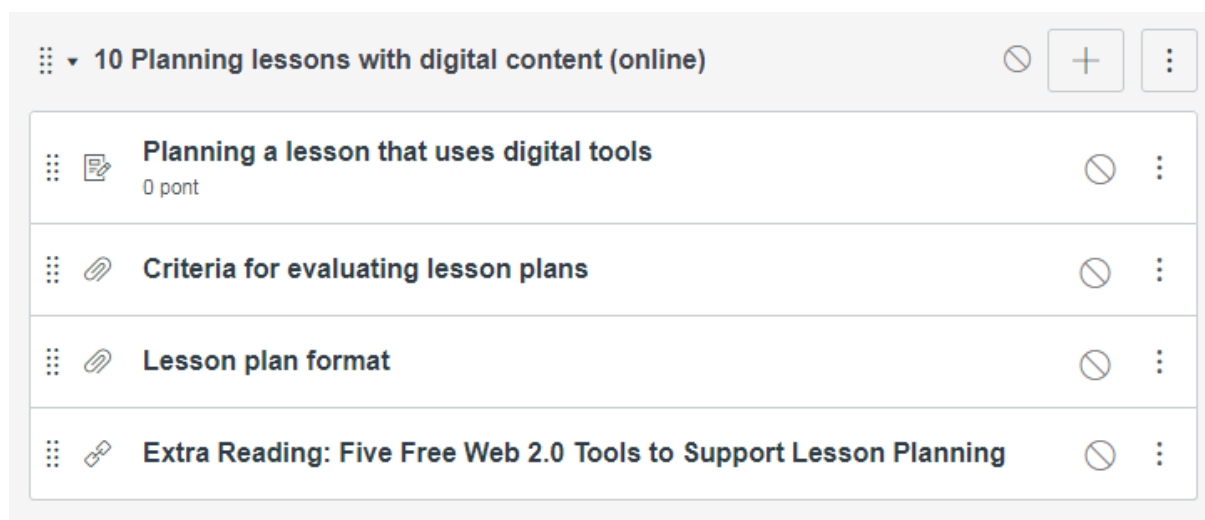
10 Planning lessons with digital content (online)

Planning a lesson that uses digital tools
0 pont

Criteria for evaluating lesson plans

Lesson plan format

Extra Reading: Five Free Web 2.0 Tools to Support Lesson Planning